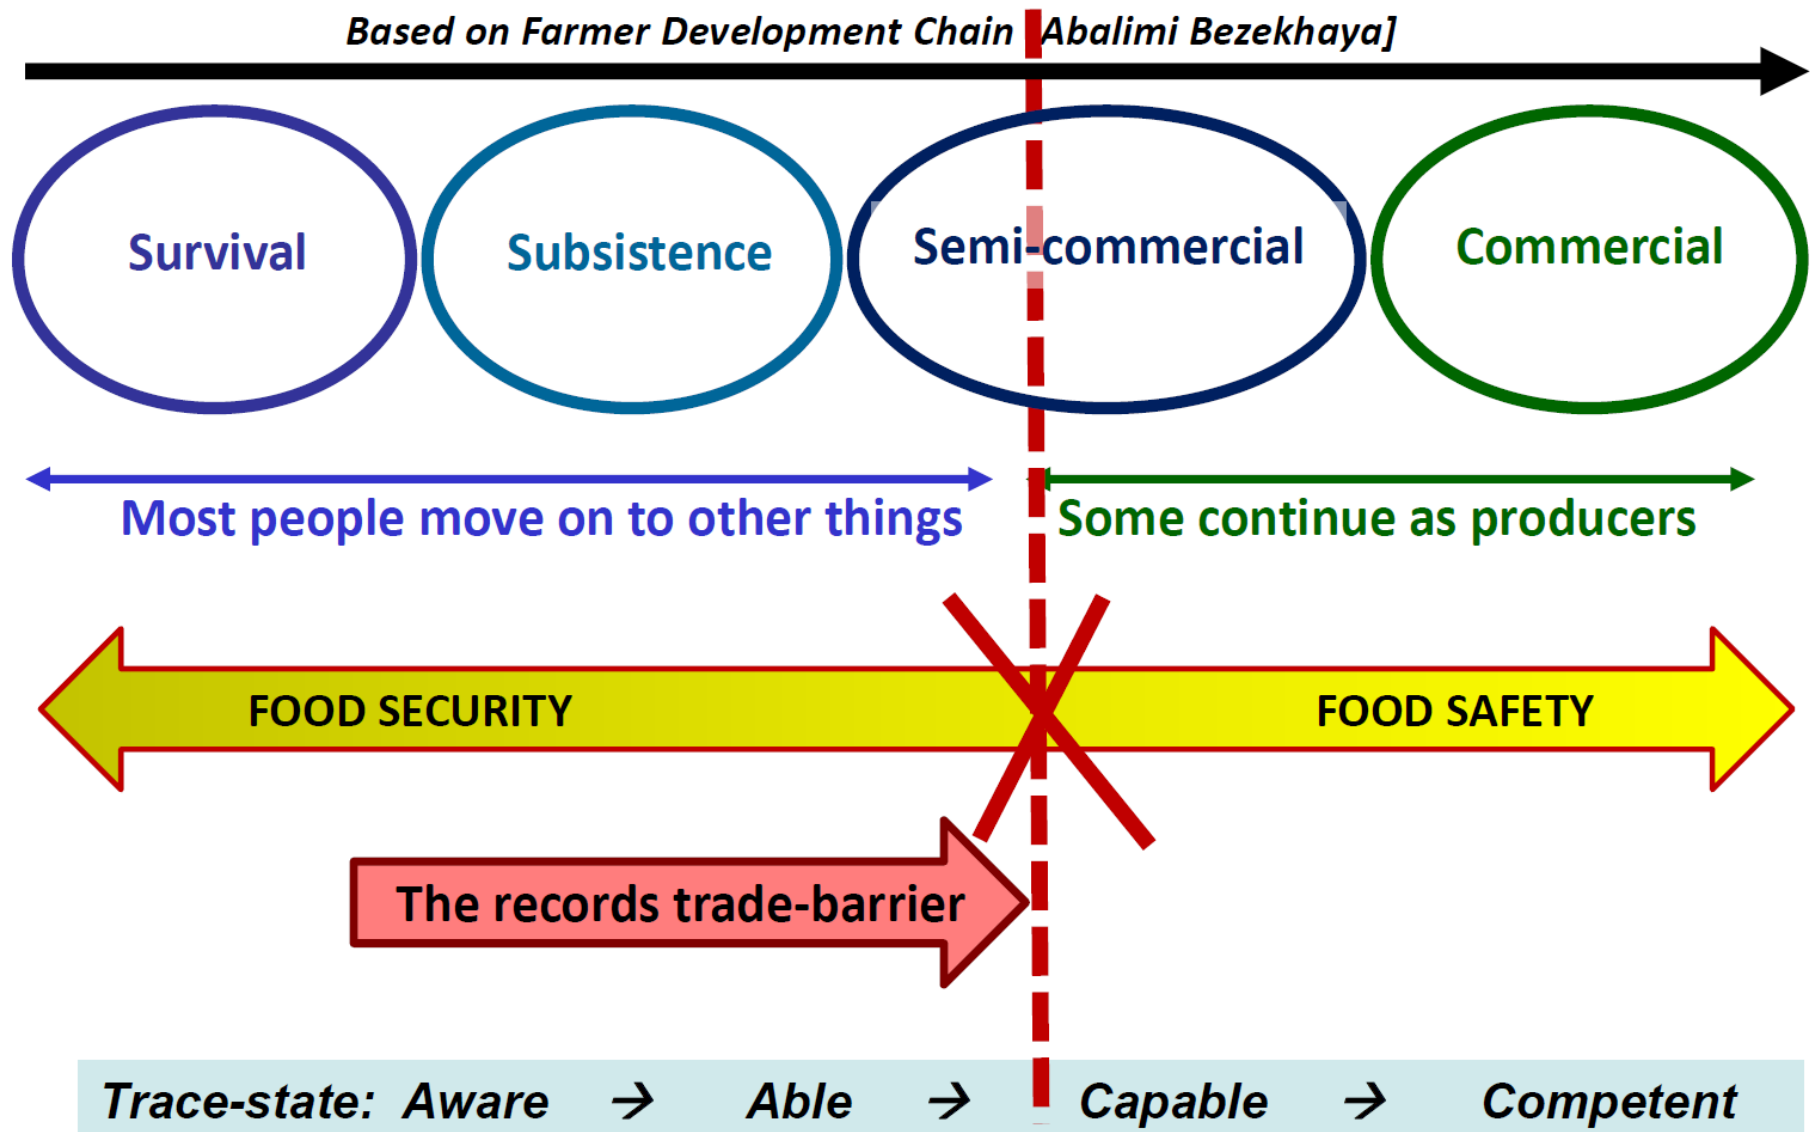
Based on Farmer Development Chain Abalimi Bezekhaya]

Survival

Subsistence

Semi-commercial

Commercial

Most people move on to other things

Some continue as producers

FOOD SECURITY

FOOD SAFETY

The records trade-barrier

Trace-state: Aware → Able → Capable → Competent